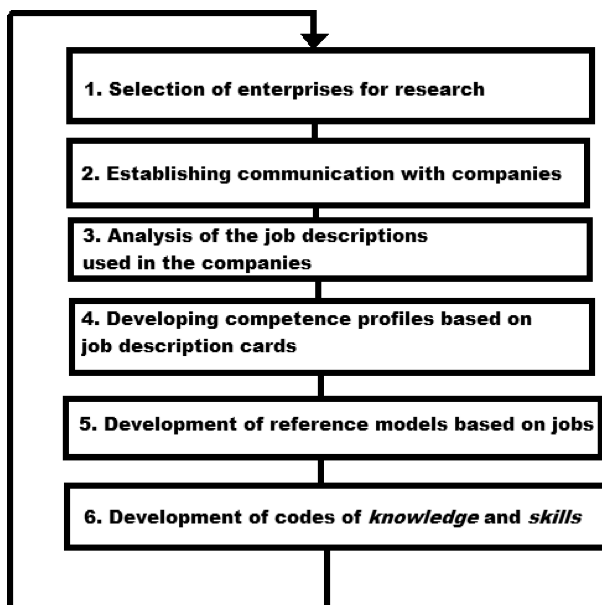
1. Selection of enterprises for research

2. Establishing communication with companies

3. Analysis of the job descriptions used in the companies

4. Developing competence profiles based on job description cards

5. Development of reference models based on jobs

6. Development of codes of *knowledge* and *skills*